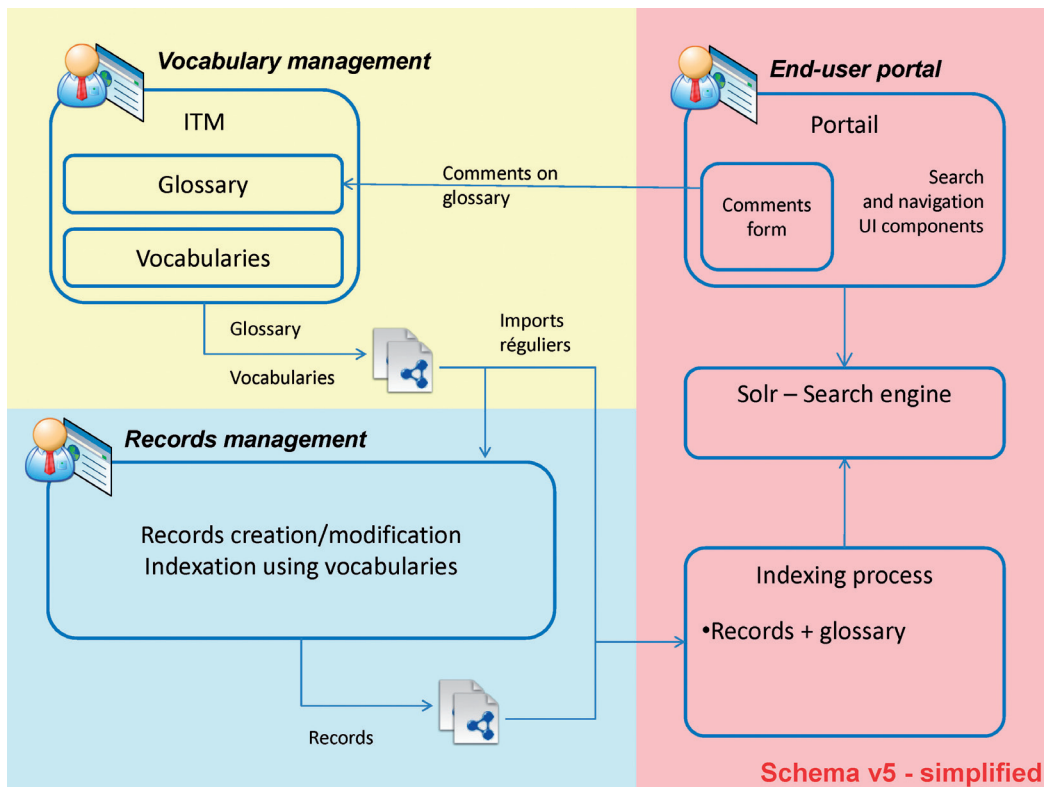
Vocabulary management

ITM

Glossary

Vocabularies

End-user portal

Portail

Comments form

Search and navigation UI components

Comments on glossary

Glossary

Vocabularies

Imports réguliers

Solr – Search engine

Records management

Records creation/modification
Indexation using vocabularies

Indexing process

•Records + glossary

Records

Schema v5 - simplified